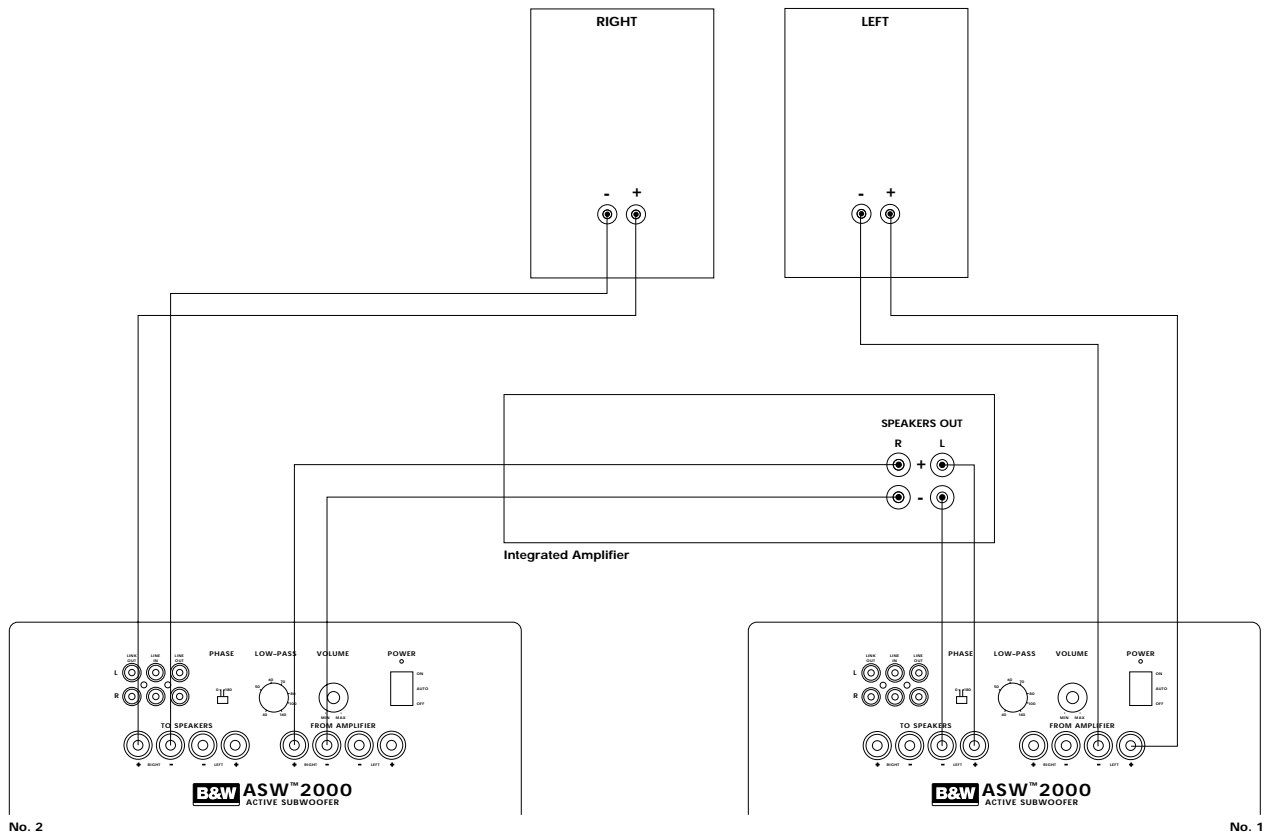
RIGHT

- +

LEFT

- +

SPEAKERS OUT

R L

+

-

Integrated Amplifier

LINK OUT LINE IN LINE OUT

L

R

PHASE

0 180

LOW-PASS

50 60 70 40 140 80 100 120

VOLUME

MIN MAX

POWER

ON AUTO OFF

TO SPEAKERS

+ RIGHT - - LEFT +

FROM AMPLIFIER

+ RIGHT - - LEFT +

B&W ASW™2000 ACTIVE SUBWOOFER

No. 2

LINK OUT LINE IN LINE OUT

L

R

PHASE

0 180

LOW-PASS

50 60 70 40 140 80 100 120

VOLUME

MIN MAX

POWER

ON AUTO OFF

TO SPEAKERS

+ RIGHT - - LEFT +

FROM AMPLIFIER

+ RIGHT - - LEFT +

B&W ASW™2000 ACTIVE SUBWOOFER

No. 1